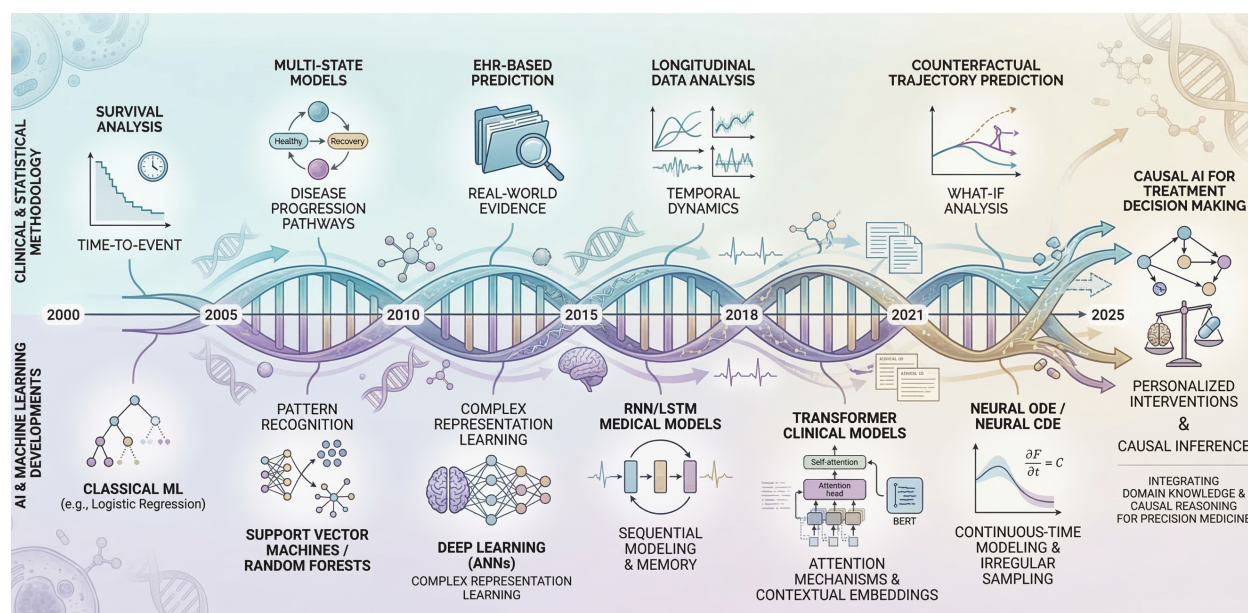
CLINICAL & STATISTICAL METHODOLOGY

SURVIVAL ANALYSIS

TIME-TO-EVENT

MULTI-STATE MODELS

Healthy

Recovery

DISEASE PROGRESSION PATHWAYS

EHR-BASED PREDICTION

REAL-WORLD EVIDENCE

LONGITUDINAL DATA ANALYSIS

TEMPORAL DYNAMICS

COUNTERFACTUAL TRAJECTORY PREDICTION

WHAT-IF ANALYSIS

CAUSAL AI FOR TREATMENT DECISION MAKING

2000

2005

2010

2015

2018

2021

2025

AI & MACHINE LEARNING DEVELOPMENTS

CLASSICAL ML
(e.g., Logistic Regression)

PATTERN RECOGNITION

SUPPORT VECTOR MACHINES / RANDOM FORESTS

COMPLEX REPRESENTATION LEARNING

DEEP LEARNING (ANNs)
COMPLEX REPRESENTATION LEARNING

RNN/LSTM MEDICAL MODELS

SEQUENTIAL MODELING & MEMORY

TRANSFORMER CLINICAL MODELS

Self-attention

Attention head

BERT

ATTENTION MECHANISMS & CONTEXTUAL EMBEDDINGS

NEURAL ODE / NEURAL CDE

$\frac{\partial F}{\partial t} = C$

CONTINUOUS-TIME MODELING & IRREGULAR SAMPLING

PERSONALIZED INTERVENTIONS
&
CAUSAL INFERENCE

INTEGRATING DOMAIN KNOWLEDGE & CAUSAL REASONING FOR PRECISION MEDICINE